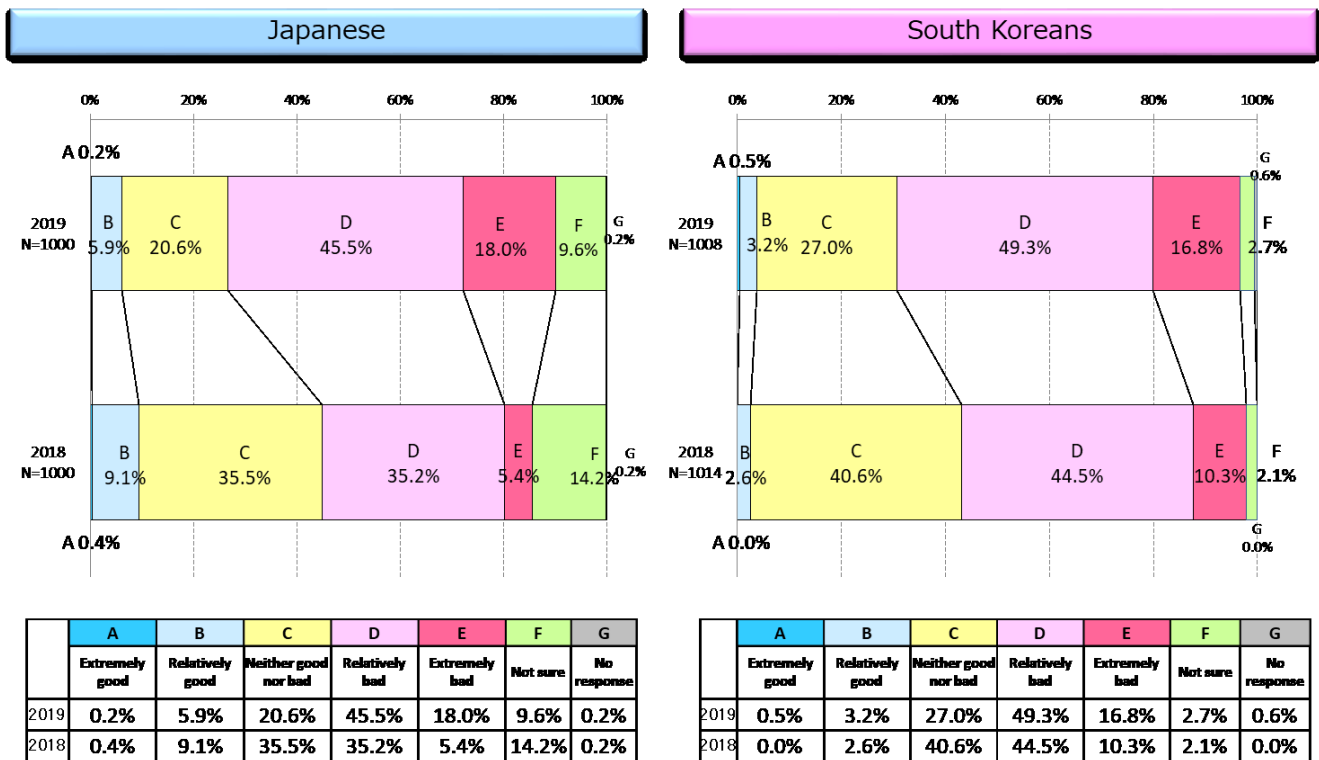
Japanese

0% 20% 40% 60% 80% 100%

A 0.2%

2019 N=1000

B 5.9%
C 20.6%
D 45.5%
E 18.0%
F 9.6%
G 0.2%

2018 N=1000

B 9.1%
C 35.5%
D 35.2%
E 5.4%
F 14.2%
G 0.2%

A 0.4%

South Koreans

0% 20% 40% 60% 80% 100%

A 0.5%

G 0.6%

2019 N=1008

B 3.2%
C 27.0%
D 49.3%
E 16.8%
F 2.7%

2018 N=1014

B 2.6%
C 40.6%
D 44.5%
E 10.3%
F 2.1%

A 0.0%

G 0.0%

| | A | B | C | D | E | F | G |
|---|---|---|---|---|---|---|---|
| | Extremely good | Relatively good | Neither good nor bad | Relatively bad | Extremely bad | Not sure | No response |
| 2019 | 0.2% | 5.9% | 20.6% | 45.5% | 18.0% | 9.6% | 0.2% |
| 2018 | 0.4% | 9.1% | 35.5% | 35.2% | 5.4% | 14.2% | 0.2% |

| | A | B | C | D | E | F | G |
|---|---|---|---|---|---|---|---|
| | Extremely good | Relatively good | Neither good nor bad | Relatively bad | Extremely bad | Not sure | No response |
| 2019 | 0.5% | 3.2% | 27.0% | 49.3% | 16.8% | 2.7% | 0.6% |
| 2018 | 0.0% | 2.6% | 40.6% | 44.5% | 10.3% | 2.1% | 0.0% |